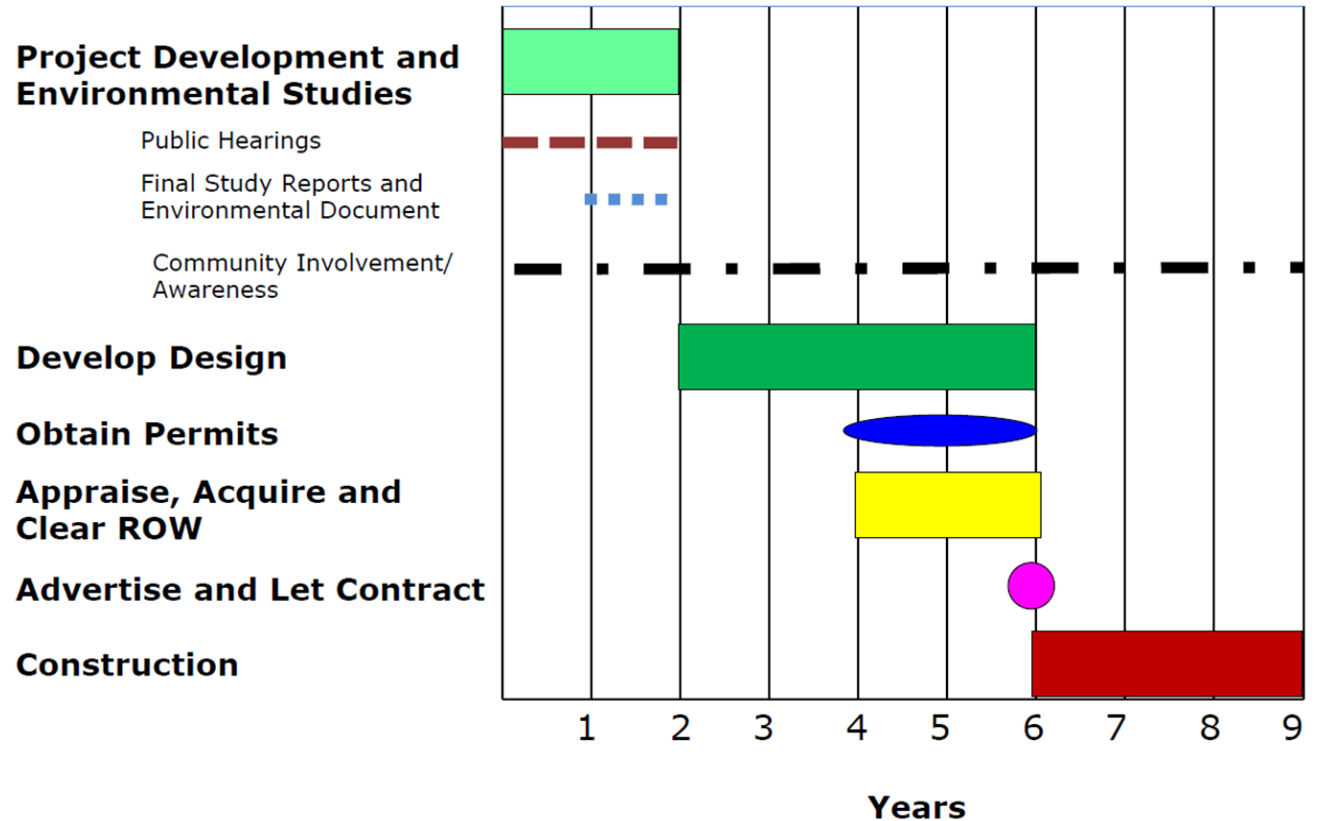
Project Development and Environmental Studies

Public Hearings

Final Study Reports and Environmental Document

Community Involvement/ Awareness

Develop Design

Obtain Permits

Appraise, Acquire and Clear ROW

Advertise and Let Contract

Construction

1 2 3 4 5 6 7 8 9

Years